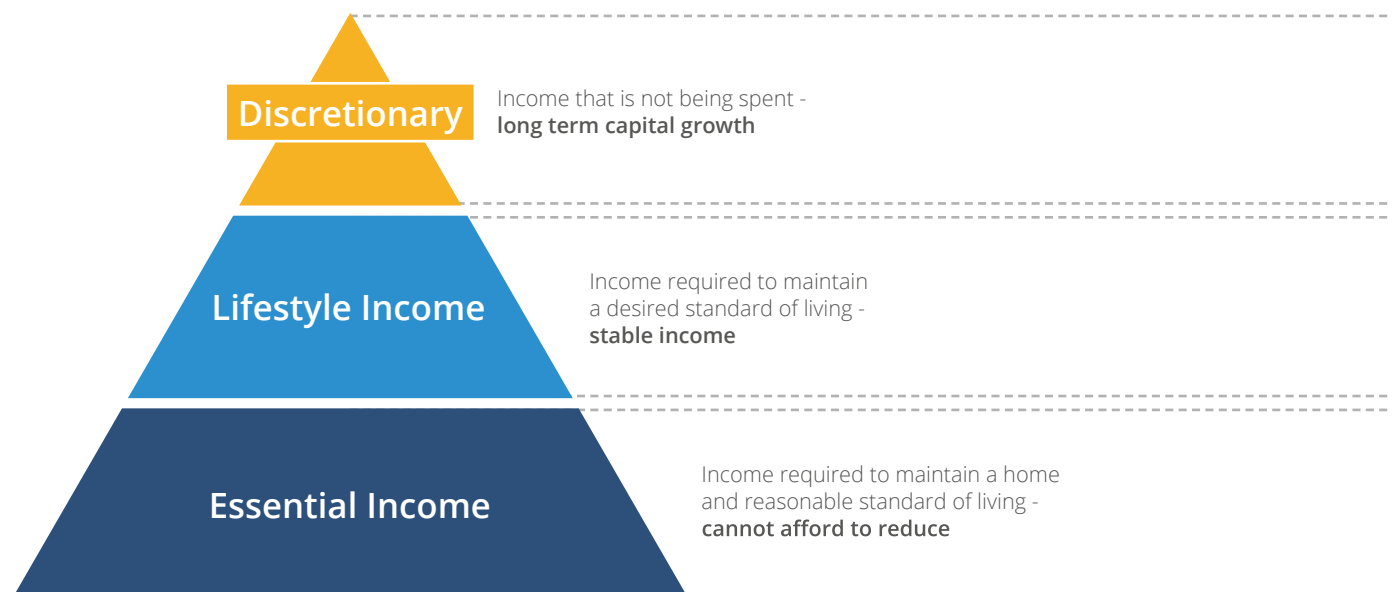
Discretionary

Income that is not being spent - **long term capital growth**

Lifestyle Income

Income required to maintain a desired standard of living - **stable income**

Essential Income

Income required to maintain a home and reasonable standard of living - **cannot afford to reduce**